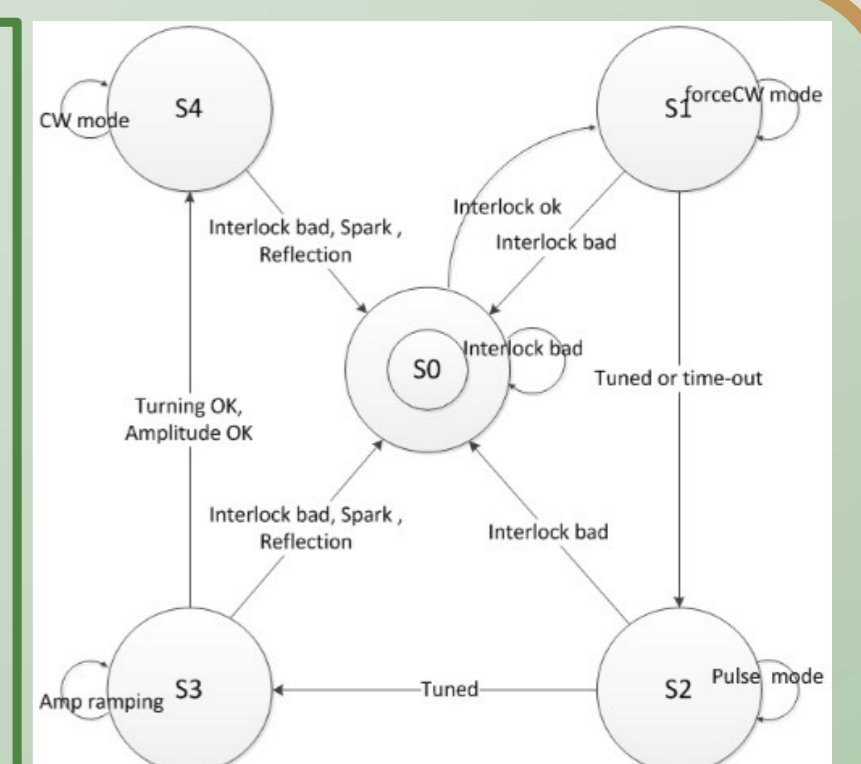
CW mode
S4

S1
forceCW mode

Interlock bad, Spark , Reflection

Interlock ok

Interlock bad

S0
Interlock bad

Tuned or time-out

Turning OK, Amplitude OK

Interlock bad, Spark , Reflection

Interlock bad

Amp ramping
S3

Tuned

S2
Pulse mode